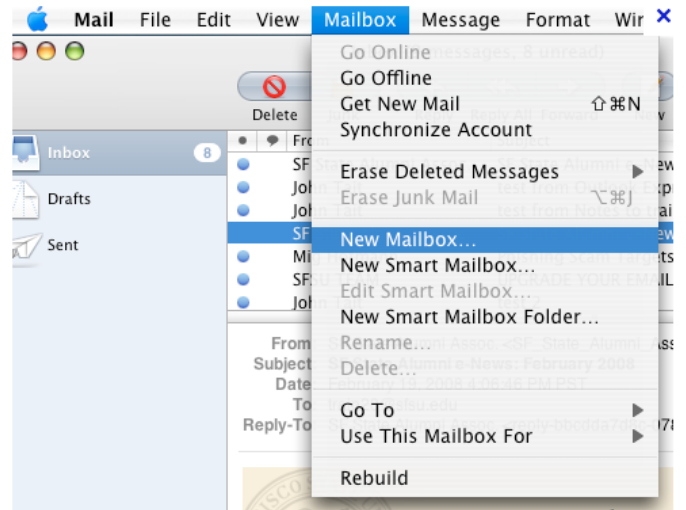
Mail File Edit View Mailbox Message Format Wir

Delete

Inbox 8

Drafts

Sent

From

SF

Joh

Joh

SF

Mi

SF

Joh

From

Subject

Date

To

Reply-To

Go Online

Go Offline

Get New Mail ⇧⌘N

Synchronize Account

Erase Deleted Messages

Erase Junk Mail ⌥⌘J

New Mailbox...

New Smart Mailbox...

Edit Smart Mailbox...

New Smart Mailbox Folder...

Rename...

Delete...

Go To

Use This Mailbox For

Rebuild